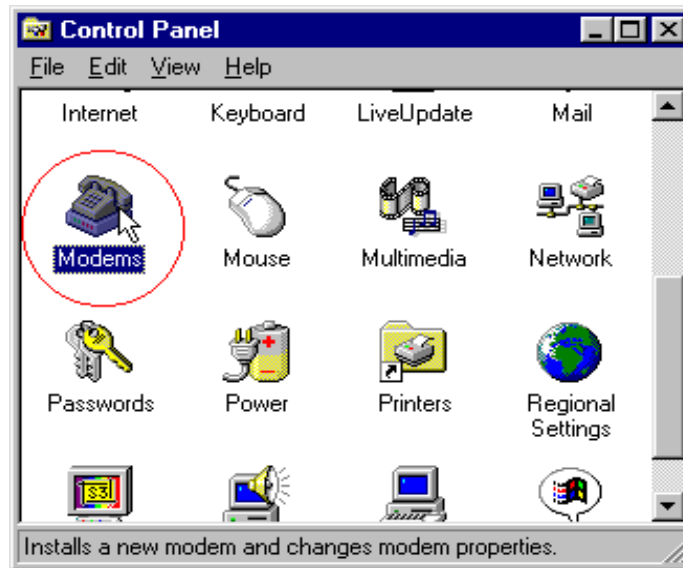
Control Panel

File Edit View Help

Internet Keyboard LiveUpdate Mail

Modems Mouse Multimedia Network

Passwords Power Printers Regional Settings

S3

Installs a new modem and changes modem properties.